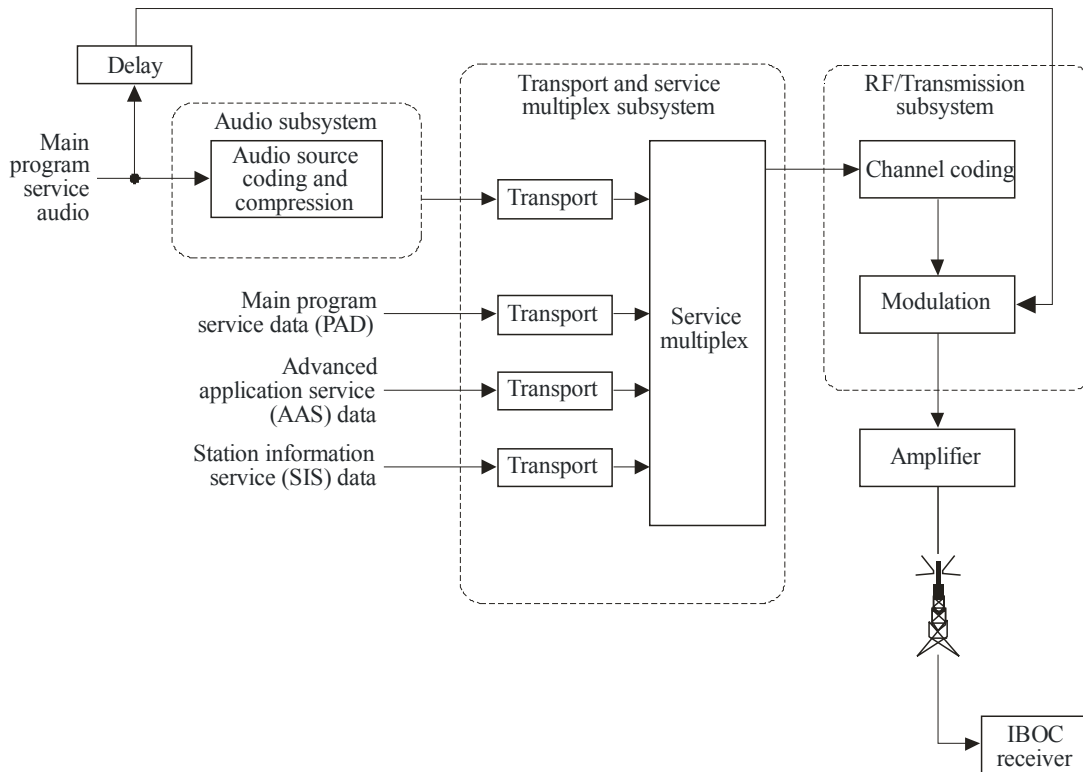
Delay

Main program service audio

Audio subsystem

Audio source coding and compression

Transport and service multiplex subsystem

Transport

Main program service data (PAD)

Transport

Advanced application service (AAS) data

Transport

Station information service (SIS) data

Transport

Service multiplex

RF/Transmission subsystem

Channel coding

Modulation

Amplifier

IBOC receiver